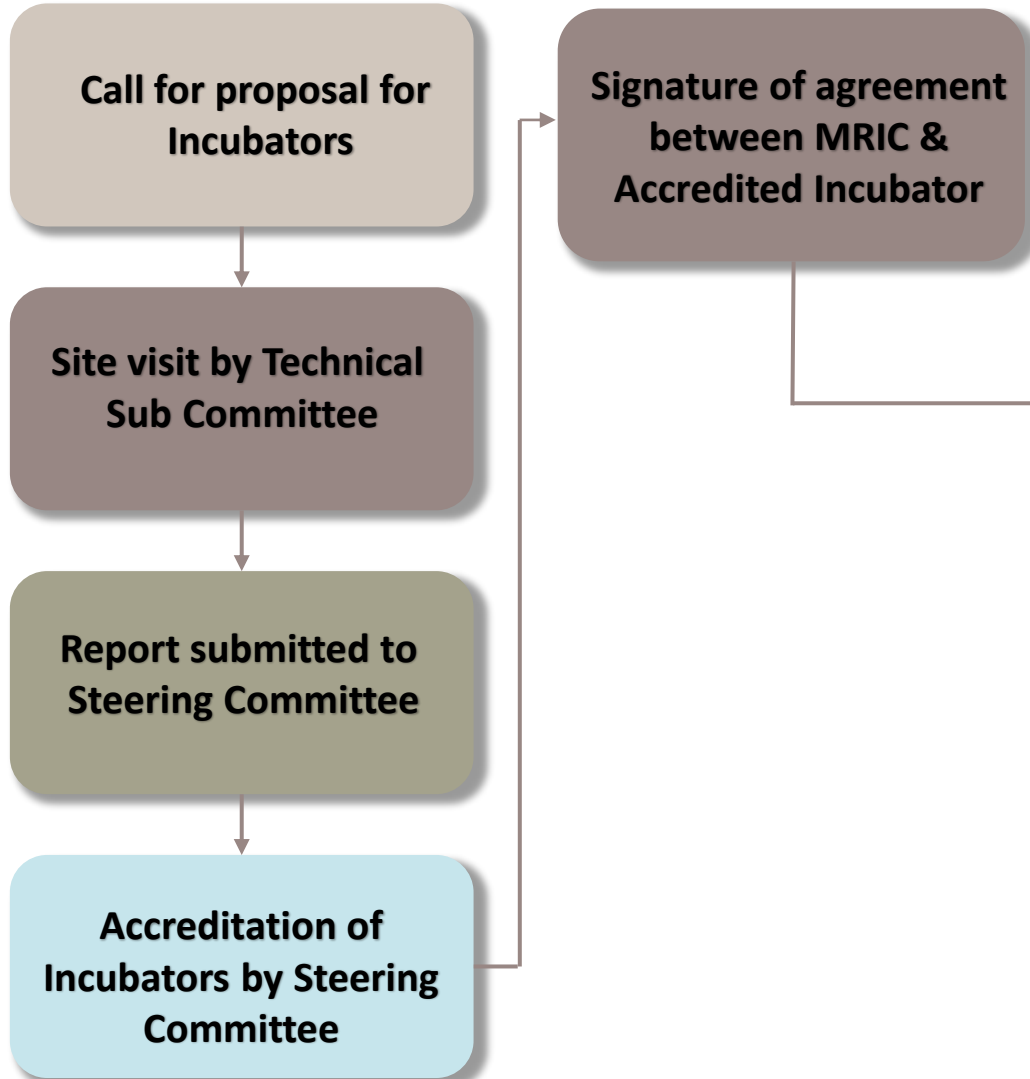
Call for proposal for Incubators

Site visit by Technical Sub Committee

Report submitted to Steering Committee

Accreditation of Incubators by Steering Committee

Signature of agreement between MRIC & Accredited Incubator